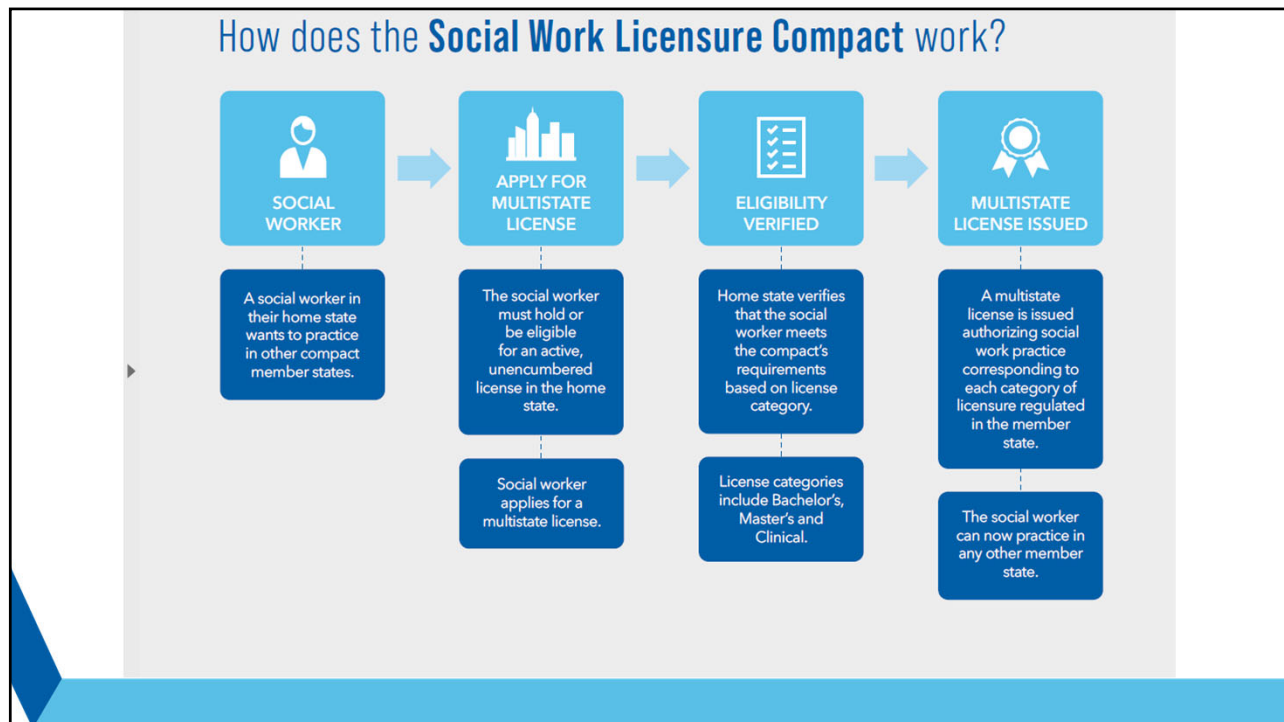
How does the **Social Work Licensure Compact** work?

SOCIAL WORKER

A social worker in their home state wants to practice in other compact member states.

APPLY FOR MULTISTATE LICENSE

The social worker must hold or be eligible for an active, unencumbered license in the home state.

Social worker applies for a multistate license.

ELIGIBILITY VERIFIED

Home state verifies that the social worker meets the compact's requirements based on license category.

License categories include Bachelor's, Master's and Clinical.

MULTISTATE LICENSE ISSUED

A multistate license is issued authorizing social work practice corresponding to each category of licensure regulated in the member state.

The social worker can now practice in any other member state.